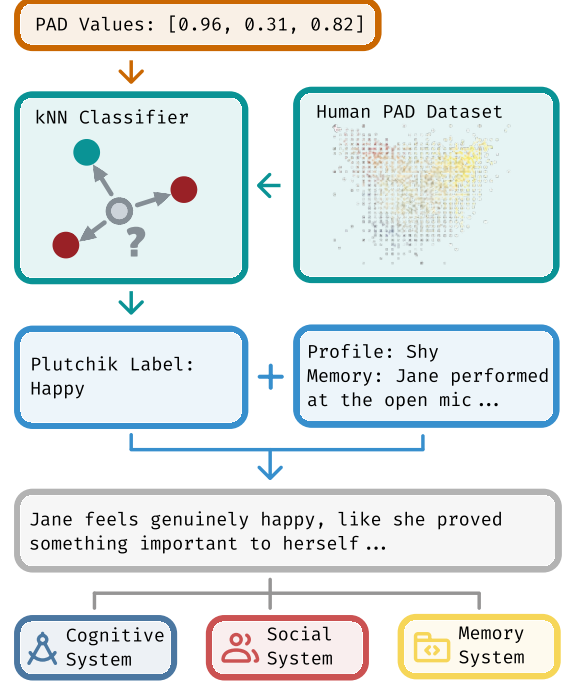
PAD Values: [0.96, 0.31, 0.82]

kNN Classifier

?

Human PAD Dataset

Plutchik Label: Happy

+

Profile: Shy
Memory: Jane performed at the open mic ...

Jane feels genuinely happy, like she proved something important to herself ...

Cognitive System

Social System

Memory System